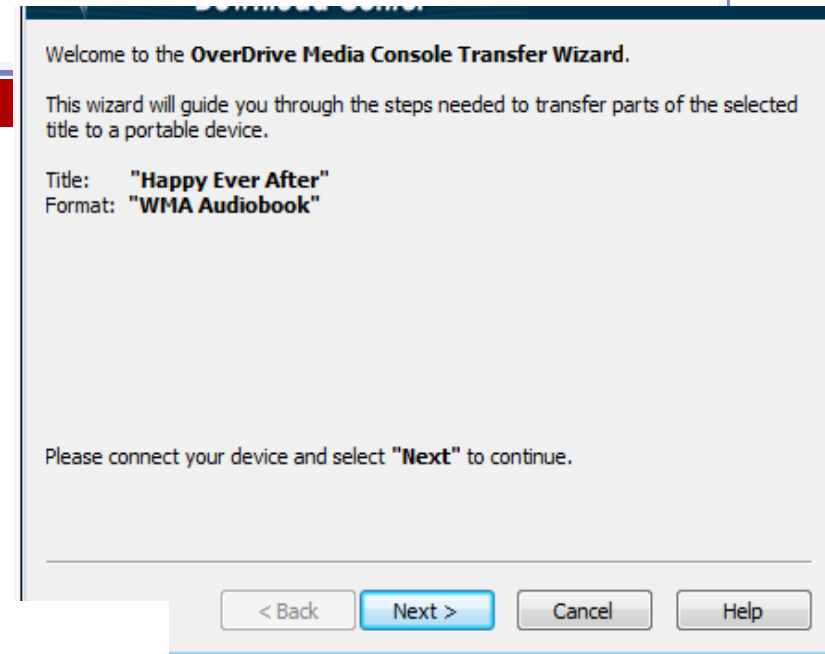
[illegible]

Welcome to the **OverDrive Media Console Transfer Wizard**.

This wizard will guide you through the steps needed to transfer parts of the selected title to a portable device.

Title: **"Happy Ever After"**
Format: **"WMA Audiobook"**

Please connect your device and select **"Next"** to continue.

< Back
Next >
Cancel
Help